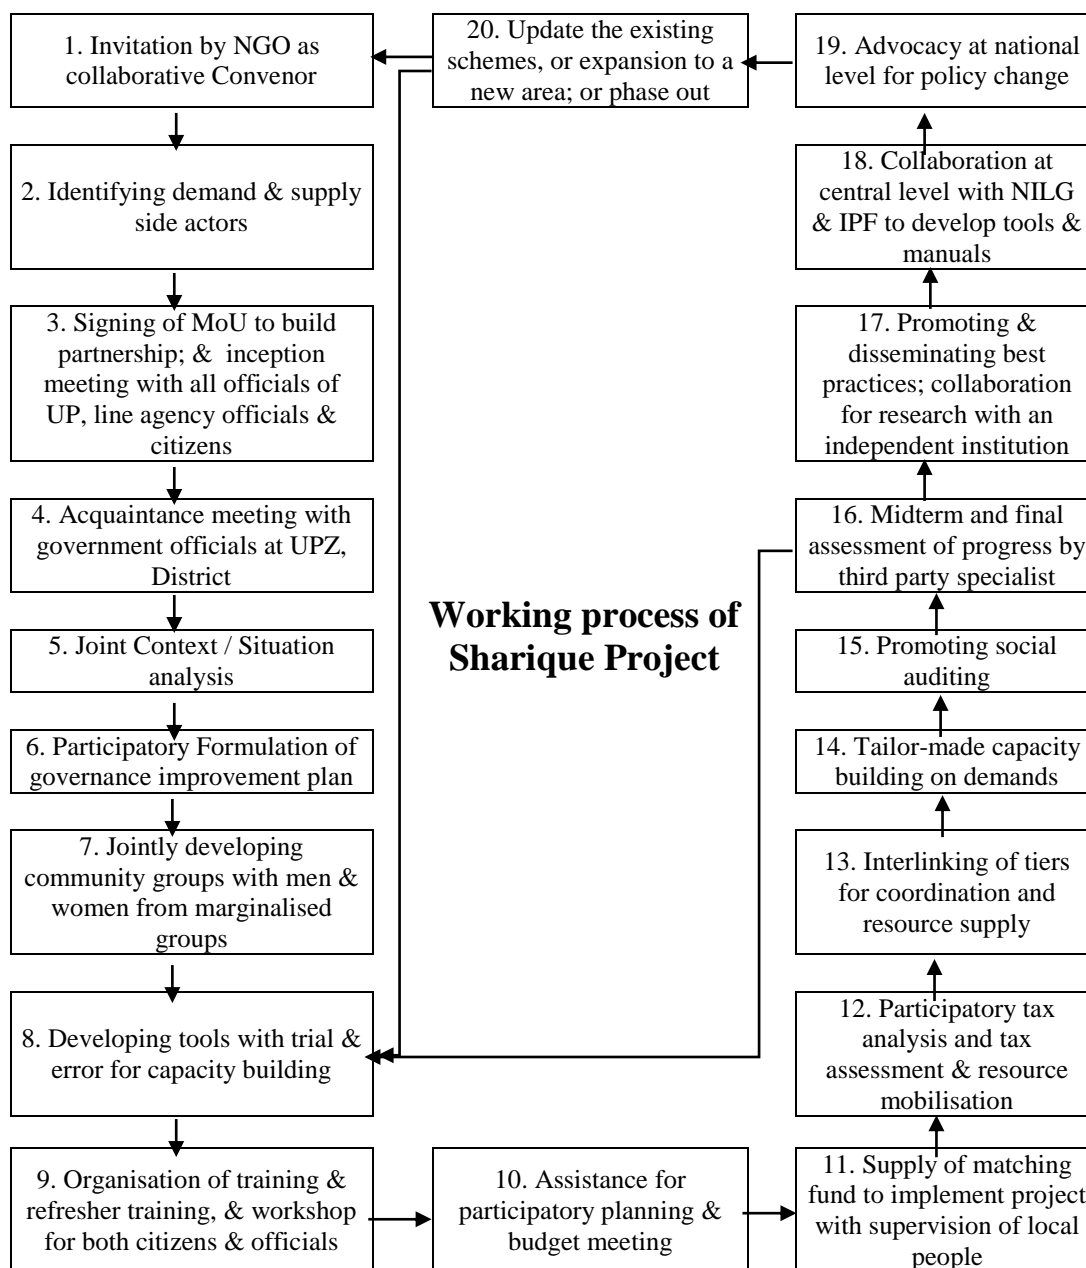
1. Invitation by NGO as collaborative Convenor

2. Identifying demand & supply side actors

3. Signing of MoU to build partnership; & inception meeting with all officials of UP, line agency officials & citizens

4. Acquaintance meeting with government officials at UPZ, District

5. Joint Context / Situation analysis

6. Participatory Formulation of governance improvement plan

7. Jointly developing community groups with men & women from marginalised groups

8. Developing tools with trial & error for capacity building

9. Organisation of training & refresher training, & workshop for both citizens & officials

10. Assistance for participatory planning & budget meeting

11. Supply of matching fund to implement project with supervision of local people

12. Participatory tax analysis and tax assessment & resource mobilisation

13. Interlinking of tiers for coordination and resource supply

14. Tailor-made capacity building on demands

15. Promoting social auditing

16. Midterm and final assessment of progress by third party specialist

17. Promoting & disseminating best practices; collaboration for research with an independent institution

18. Collaboration at central level with NILG & IPF to develop tools & manuals

19. Advocacy at national level for policy change

20. Update the existing schemes, or expansion to a new area; or phase out

Working process of Sharique Project